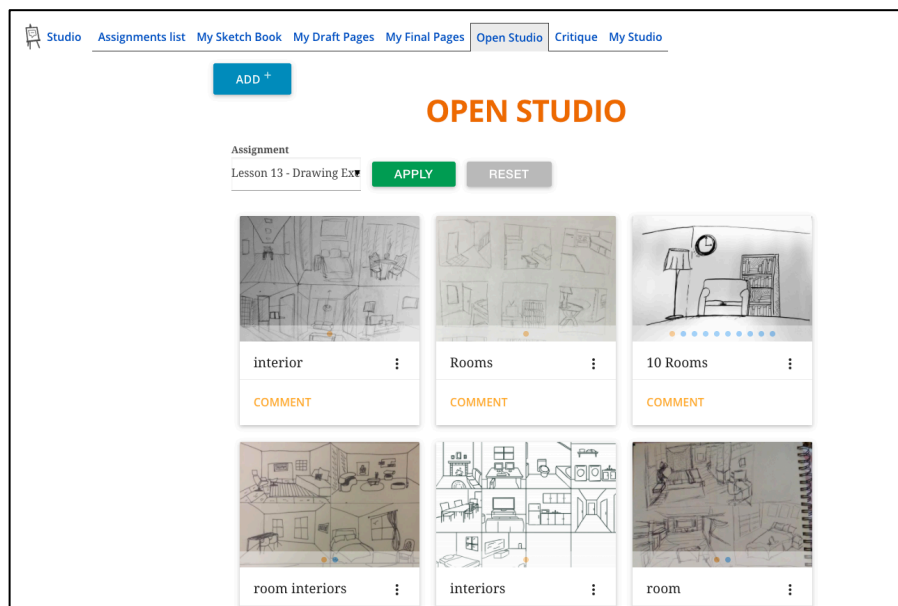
Studio Assignments list My Sketch Book My Draft Pages My Final Pages Open Studio Critique My Studio

ADD +

OPEN STUDIO

Assignment

Lesson 13 - Drawing Ex

APPLY

RESET

interior

COMMENT

Rooms

COMMENT

10 Rooms

COMMENT

room interiors

interiors

room